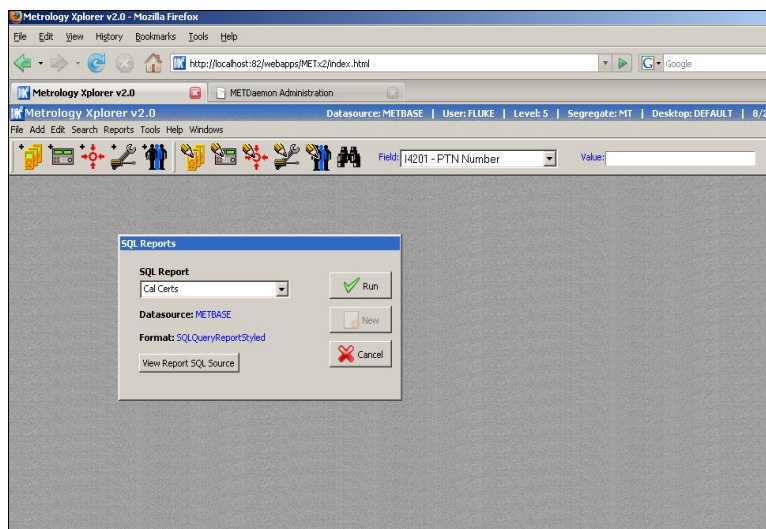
Metrology Xplorer v2.0 - Mozilla Firefox

File Edit View History Bookmarks Tools Help

http://localhost:82/webapps/METx2/index.html

Google

Metrology Xplorer v2.0

METDaemon Administration

Metrology Xplorer v2.0

Datasource: METBASE | User: FLUKE | Level: 5 | Segregate: MT | Desktop: DEFAULT | 8/2

File Add Edit Search Reports Tools Help Windows

Field: I4201 - PTN Number

Value:

SQL Reports

SQL Report

Cal Certs

Run

Datasource: METBASE

New

Format: SQLQueryReportStyled

Cancel

View Report SQL Source